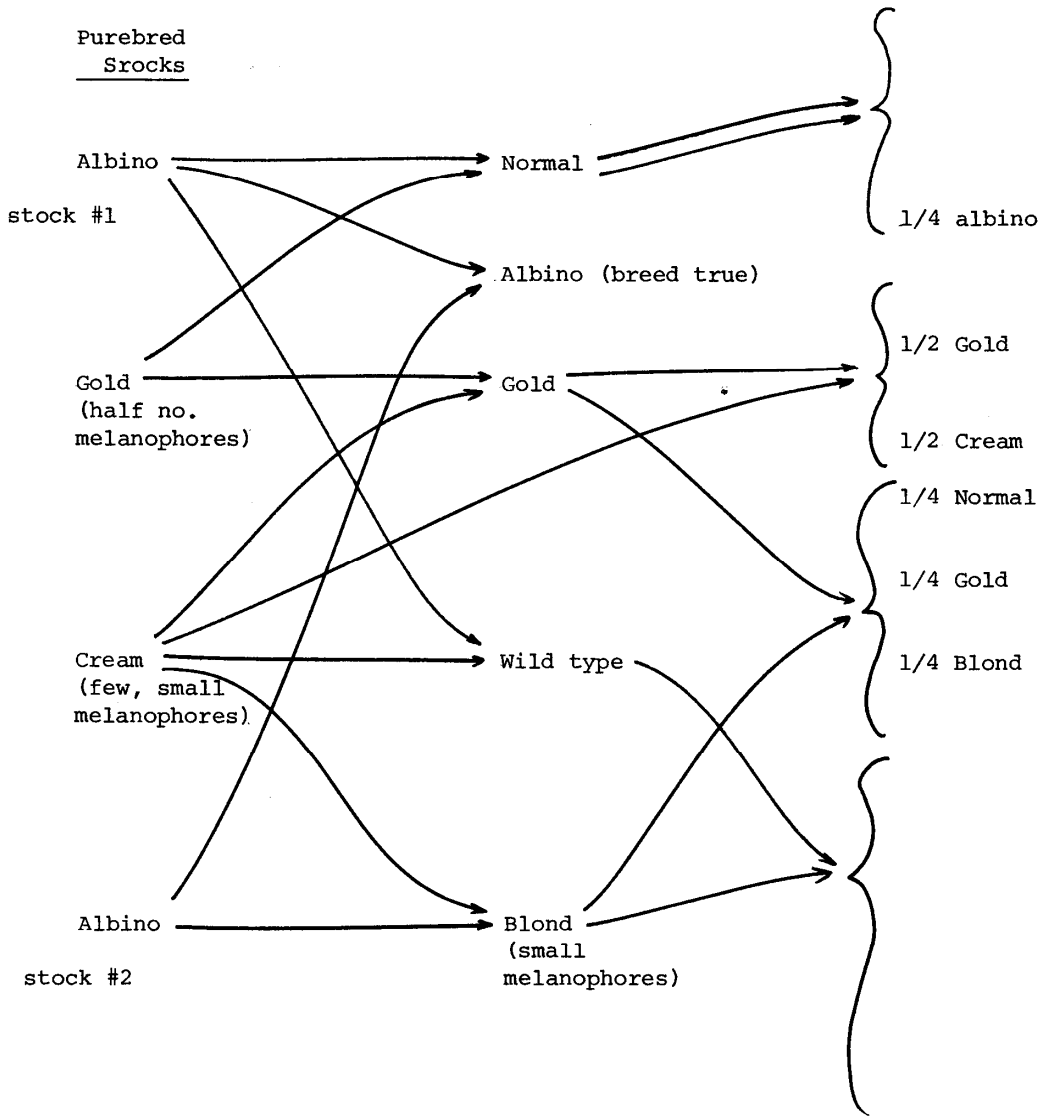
Purebred Srocks

Albino

stock #1

Gold
(half no. melanophores)

Cream
(few, small melanophores)

Albino

stock #2

Normal

Albino (breed true)

Gold

Wild type

Blond
(small melanophores)

1/4 albino

1/2 Gold

1/2 Cream

1/4 Normal

1/4 Gold

1/4 Blond